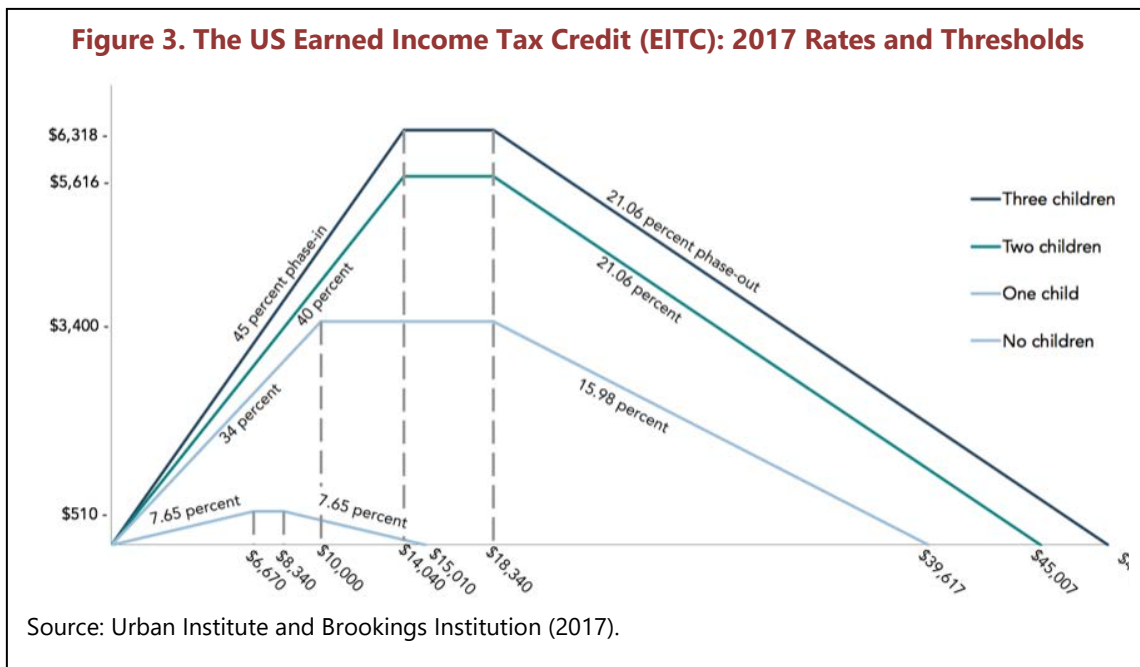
Figure 3. The US Earned Income Tax Credit (EITC): 2017 Rates and Thresholds

$6,318
$5,616
$3,400
$510

45 percent phase-in
40 percent
34 percent
7.65 percent
7.65 percent
21.06 percent phase-out
21.06 percent
15.98 percent

Three children
Two children
One child
No children

$6,670
$8,340
$10,000
$14,040
$15,010
$18,340
$39,617
$45,007
$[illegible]

Source: Urban Institute and Brookings Institution (2017).